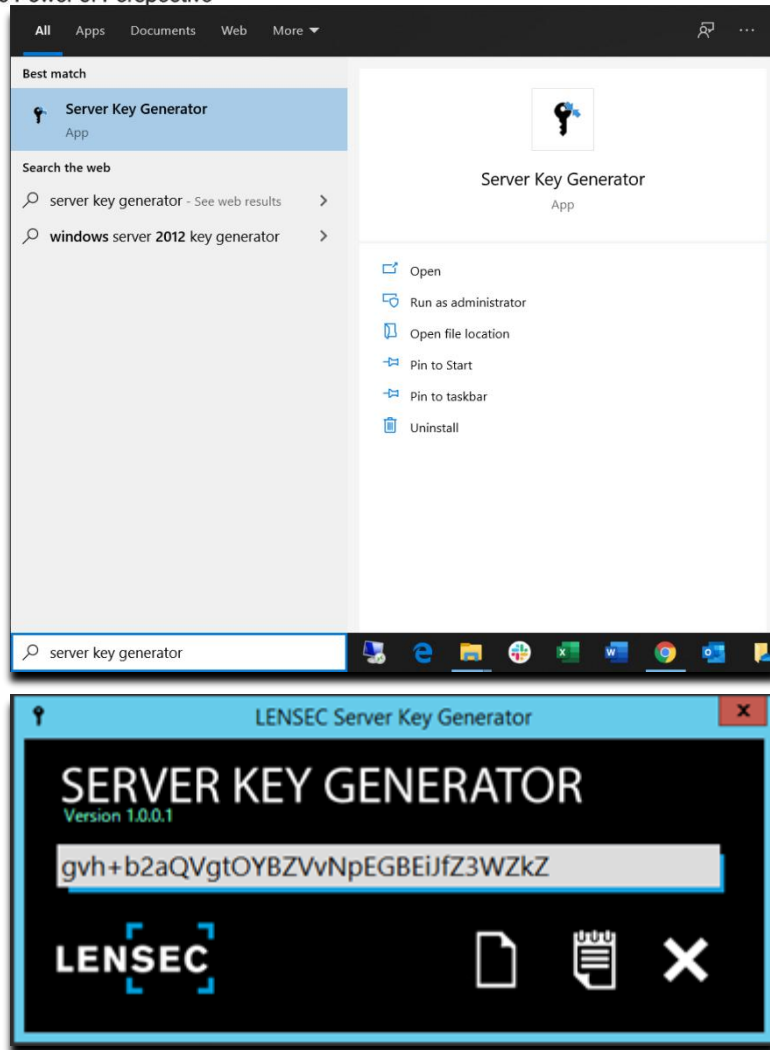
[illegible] Power of Perspective

All Apps Documents Web More

Best match

Server Key Generator
App

Search the web

server key generator - See web results

windows server 2012 key generator

Server Key Generator
App

Open
Run as administrator
Open file location
Pin to Start
Pin to taskbar
Uninstall

server key generator

LENSEC Server Key Generator

SERVER KEY GENERATOR
Version 1.0.0.1

gvh+b2aQVgtOYBZVvNpEGBEiJfZ3WZkZ

LENSEC